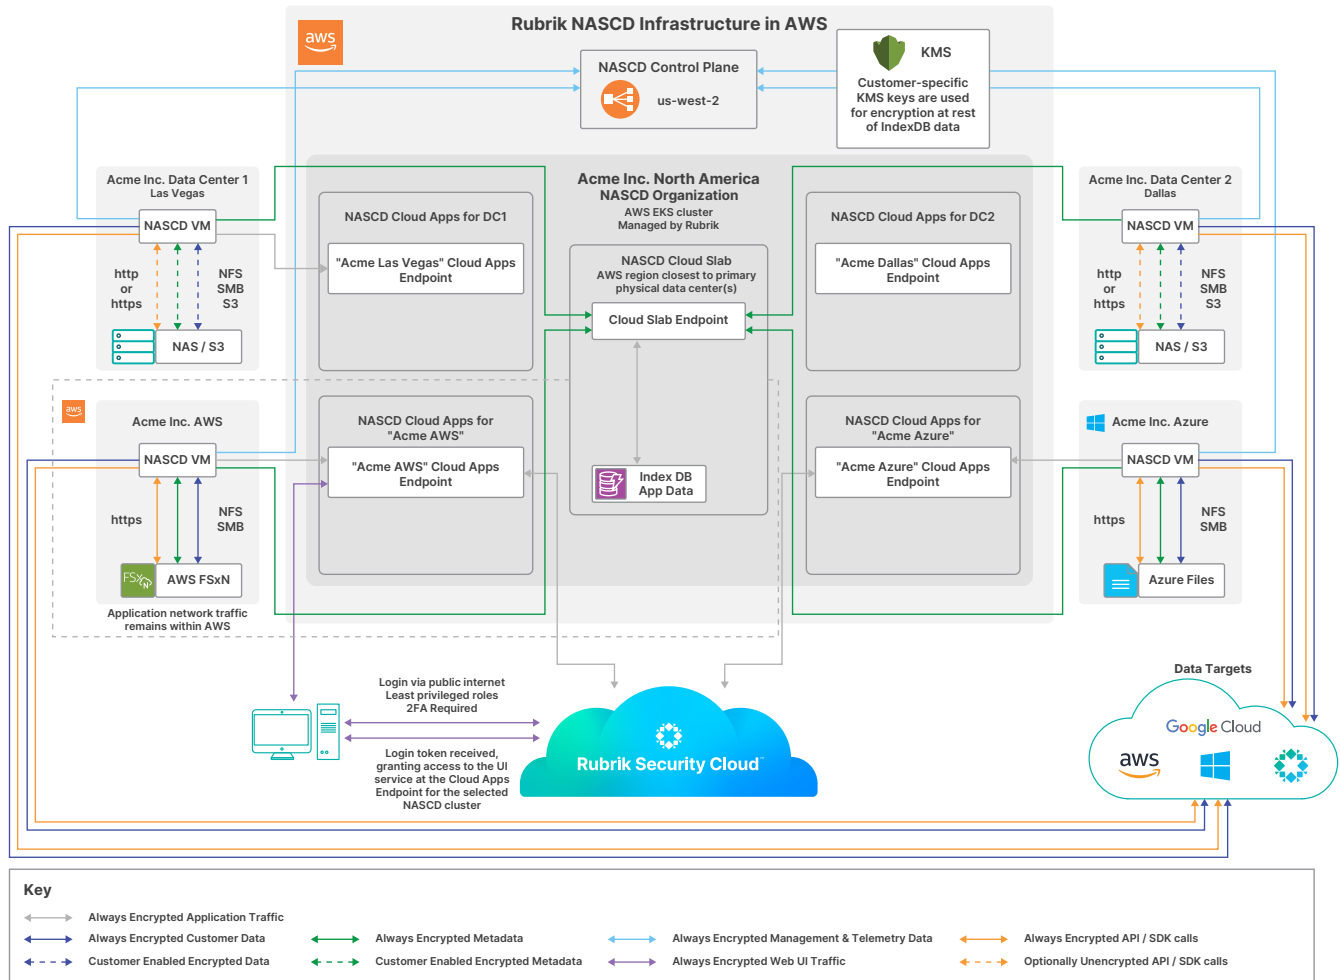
aws

Rubrik NASCD Infrastructure in AWS

NASCD Control Plane
us-west-2

KMS
Customer-specific KMS keys are used for encryption at rest of IndexDB data

Acme Inc. Data Center 1
Las Vegas
NASCD VM
http or https
NFS SMB S3
NAS / S3

Acme Inc. North America
NASCD Organization
AWS EKS cluster
Managed by Rubrik

NASCD Cloud Apps for DC1
"Acme Las Vegas" Cloud Apps Endpoint

NASCD Cloud Slab
AWS region closest to primary physical data center(s)
Cloud Slab Endpoint

NASCD Cloud Apps for DC2
"Acme Dallas" Cloud Apps Endpoint

Acme Inc. Data Center 2
Dallas
NASCD VM
http or https
NFS SMB S3
NAS / S3

aws
Acme Inc. AWS
NASCD VM
https
NFS SMB
AWS FSxN
Application network traffic remains within AWS

NASCD Cloud Apps for "Acme AWS"
"Acme AWS" Cloud Apps Endpoint

Index DB App Data

NASCD Cloud Apps for "Acme Azure"
"Acme Azure" Cloud Apps Endpoint

Acme Inc. Azure
NASCD VM
https
NFS SMB
Azure Files

Login via public internet
Least privileged roles
2FA Required

Login token received, granting access to the UI service at the Cloud Apps Endpoint for the selected NASCD cluster

Rubrik Security Cloud

Data Targets
Google Cloud
aws

Key
Always Encrypted Application Traffic
Always Encrypted Customer Data
Customer Enabled Encrypted Data
Always Encrypted Metadata
Customer Enabled Encrypted Metadata
Always Encrypted Management & Telemetry Data
Always Encrypted Web UI Traffic
Always Encrypted API / SDK calls
Optionally Unencrypted API / SDK calls